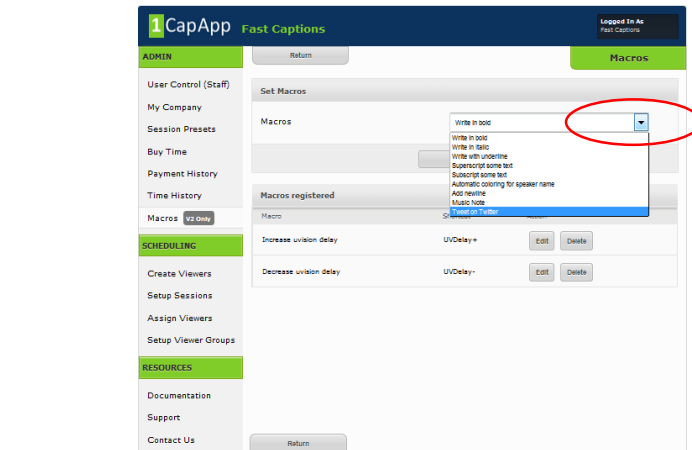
1CapApp Fast Captions

Logged In As
Fast Captions

ADMIN

User Control (Staff)
My Company
Session Presets
Buy Time
Payment History
Time History
Macros V2 Only

SCHEDULING

Create Viewers
Setup Sessions
Assign Viewers
Setup Viewer Groups

RESOURCES

Documentation
Support
Contact Us

Return

Macros

Set Macros

Macros

Write in bold
Write in bold
Write in italic
Write with underline
Superscript some text
Subscript some text
Automatic coloring for speaker name
Add newline
Music Note
Tweet on Twitter

Macros registered

| Macro | Sh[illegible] | A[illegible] | |
|---|---|---|---|
| Increase uvision delay | UVDelay+ | Edit | Delete |
| Decrease uvision delay | UVDelay- | Edit | Delete |

Return